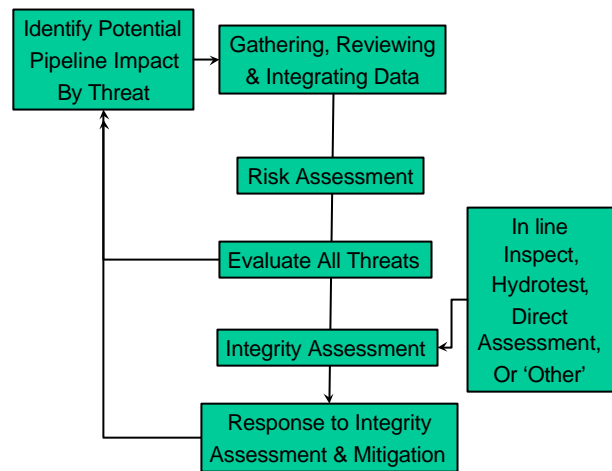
Identify Potential Pipeline Impact By Threat

Gathering, Reviewing & Integrating Data

Risk Assessment

Evaluate All Threats

Integrity Assessment

In line Inspect, Hydrotest, Direct Assessment, Or 'Other'

Response to Integrity Assessment & Mitigation